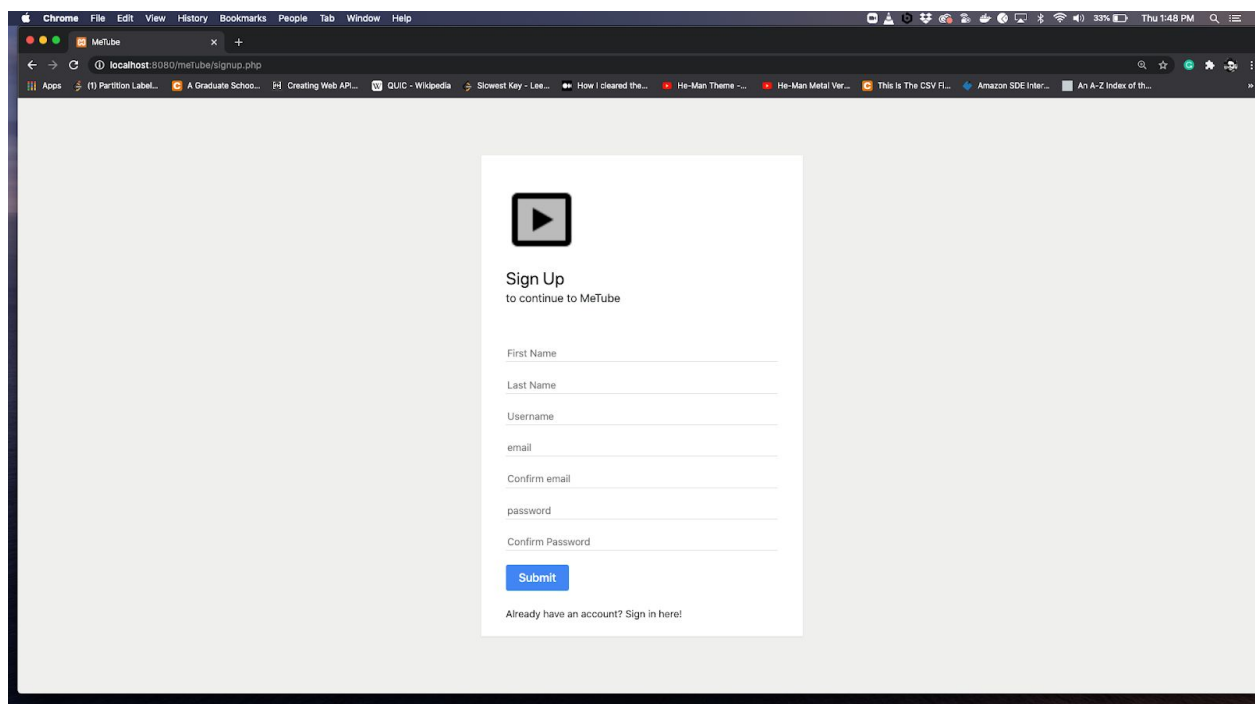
Chrome File Edit View History Bookmarks People Tab Window Help

33% Thu 1:48 PM

MeTube

localhost:8080/meTube/signup.php

Apps (1) Partition Label... A Graduate Schoo... Creating Web API... QUIC - Wikipedia Slowest Key - Lee... How I cleared the... He-Man Theme -... He-Man Metal Ver... This Is The CSV Fi... Amazon SDE Inter... An A-Z Index of th...

Sign Up
to continue to MeTube

First Name

Last Name

Username

email

Confirm email

password

Confirm Password

Submit

Already have an account? Sign in here!